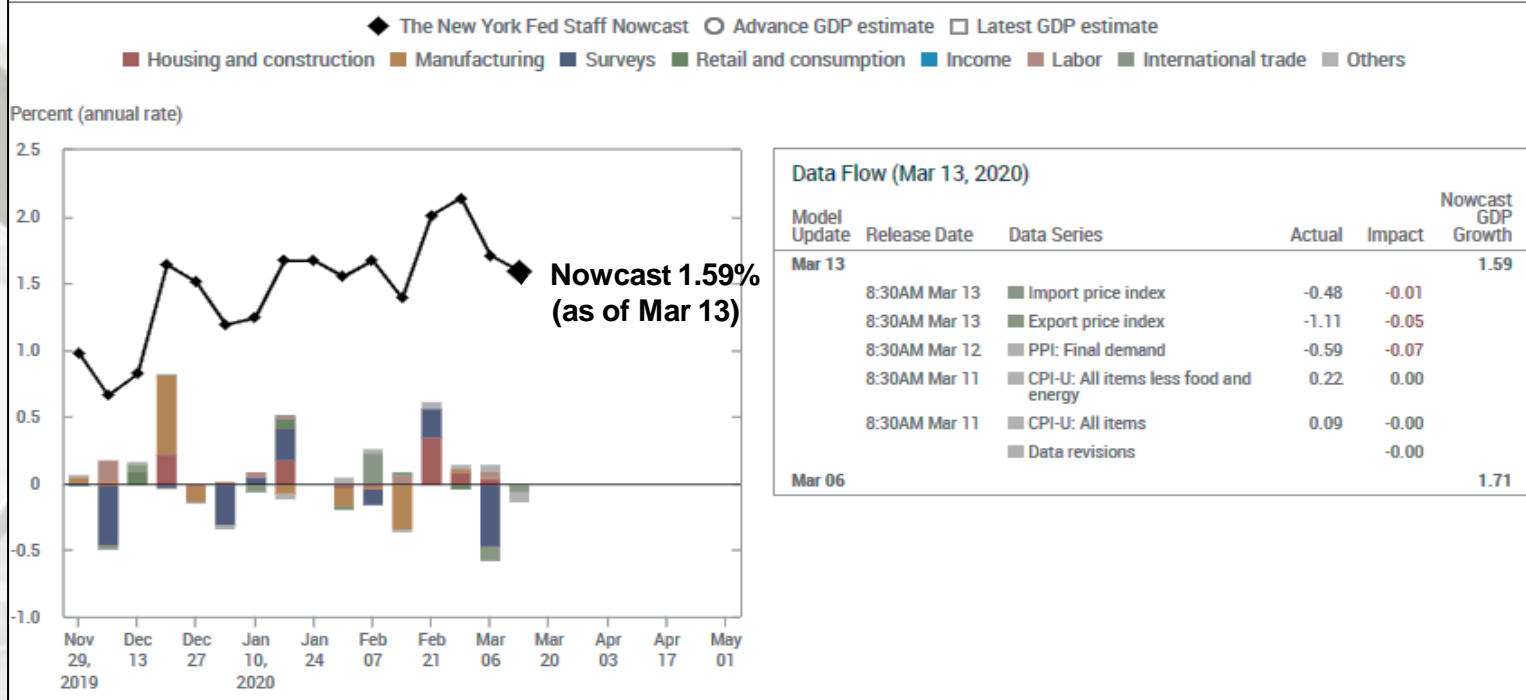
◆ The New York Fed Staff Nowcast ○ Advance GDP estimate □ Latest GDP estimate

Housing and construction Manufacturing Surveys Retail and consumption Income Labor International trade Others

Percent (annual rate)

2.5
2.0
1.5
1.0
0.5
0
-0.5
-1.0

Nowcast 1.59% (as of Mar 13)

Nov 29, 2019 | Dec 13 | Dec 27 | Jan 10, 2020 | Jan 24 | Feb 07 | Feb 21 | Mar 06 | Mar 20 | Apr 03 | Apr 17 | May 01

Data Flow (Mar 13, 2020)

| Model Update | Release Date | Data Series | Actual | Impact | Nowcast GDP Growth |
|---|---|---|---|---|---|
| Mar 13 | | | | | 1.59 |
| | 8:30AM Mar 13 | Import price index | -0.48 | -0.01 | |
| | 8:30AM Mar 13 | Export price index | -1.11 | -0.05 | |
| | 8:30AM Mar 12 | PPI: Final demand | -0.59 | -0.07 | |
| | 8:30AM Mar 11 | CPI-U: All items less food and energy | 0.22 | 0.00 | |
| | 8:30AM Mar 11 | CPI-U: All items | 0.09 | -0.00 | |
| | | Data revisions | | -0.00 | |
| Mar 06 | | | | | 1.71 |